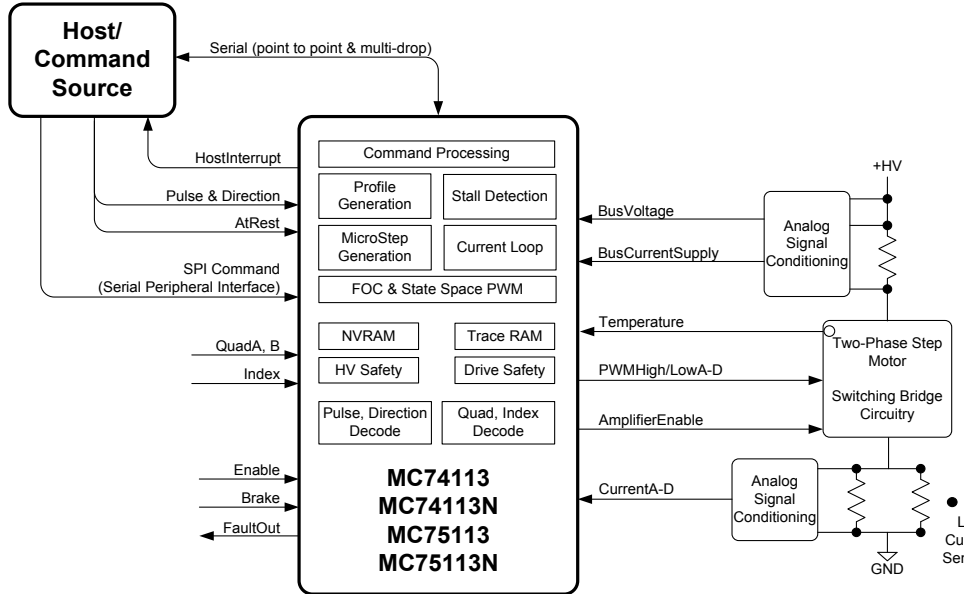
Host/
Command
Source

Serial (point to point & multi-drop)

HostInterrupt

Pulse & Direction

AtRest

SPI Command
(Serial Peripheral Interface)

QuadA, B

Index

Enable

Brake

FaultOut

Command Processing

Profile Generation

Stall Detection

MicroStep Generation

Current Loop

FOC & State Space PWM

NVRAM

Trace RAM

HV Safety

Drive Safety

Pulse, Direction Decode

Quad, Index Decode

MC74113
MC74113N
MC75113
MC75113N

BusVoltage

BusCurrentSupply

Temperature

PWMHigh/LowA-D

AmplifierEnable

CurrentA-D

+HV

Analog Signal Conditioning

Two-Phase Step Motor

Switching Bridge Circuitry

Analog Signal Conditioning

GND

L
Cu
Se